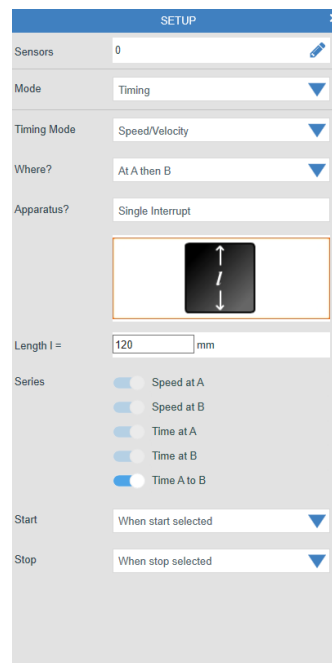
SETUP

Sensors | 0

Mode | Timing

Timing Mode | Speed/Velocity

Where? | At A then B

Apparatus? | Single Interrupt

$l$

Length l = | 120 mm

Series
Speed at A
Speed at B
Time at A
Time at B
Time A to B

Start | When start selected

Stop | When stop selected